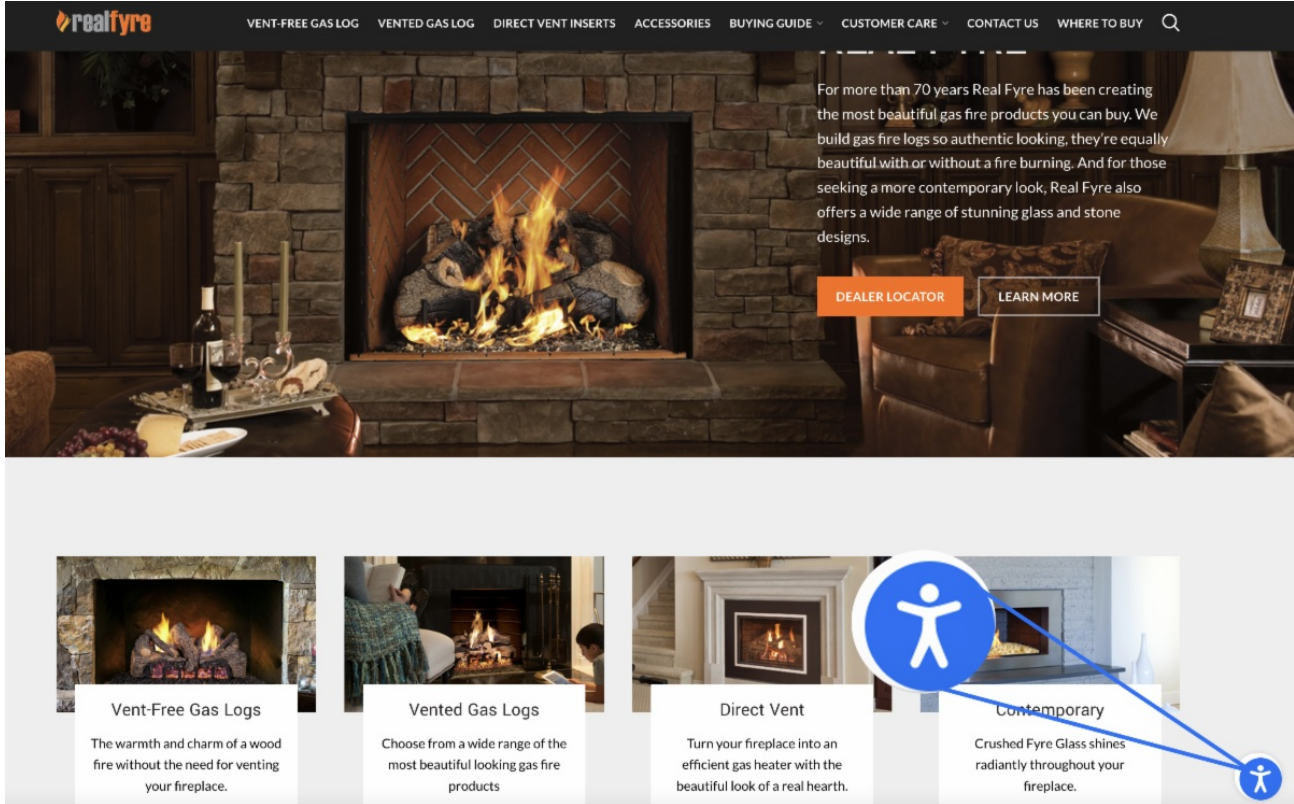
realfyre

VENT-FREE GAS LOG VENTED GAS LOG DIRECT VENT INSERTS ACCESSORIES BUYING GUIDE CUSTOMER CARE CONTACT US WHERE TO BUY

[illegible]

For more than 70 years Real Fyre has been creating the most beautiful gas fire products you can buy. We build gas fire logs so authentic looking, they're equally beautiful with or without a fire burning. And for those seeking a more contemporary look, Real Fyre also offers a wide range of stunning glass and stone designs.

DEALER LOCATOR

LEARN MORE

Vent-Free Gas Logs

The warmth and charm of a wood fire without the need for venting your fireplace.

Vented Gas Logs

Choose from a wide range of the most beautiful looking gas fire products

Direct Vent

Turn your fireplace into an efficient gas heater with the beautiful look of a real hearth.

Contemporary

Crushed Fyre Glass shines radiantly throughout your fireplace.